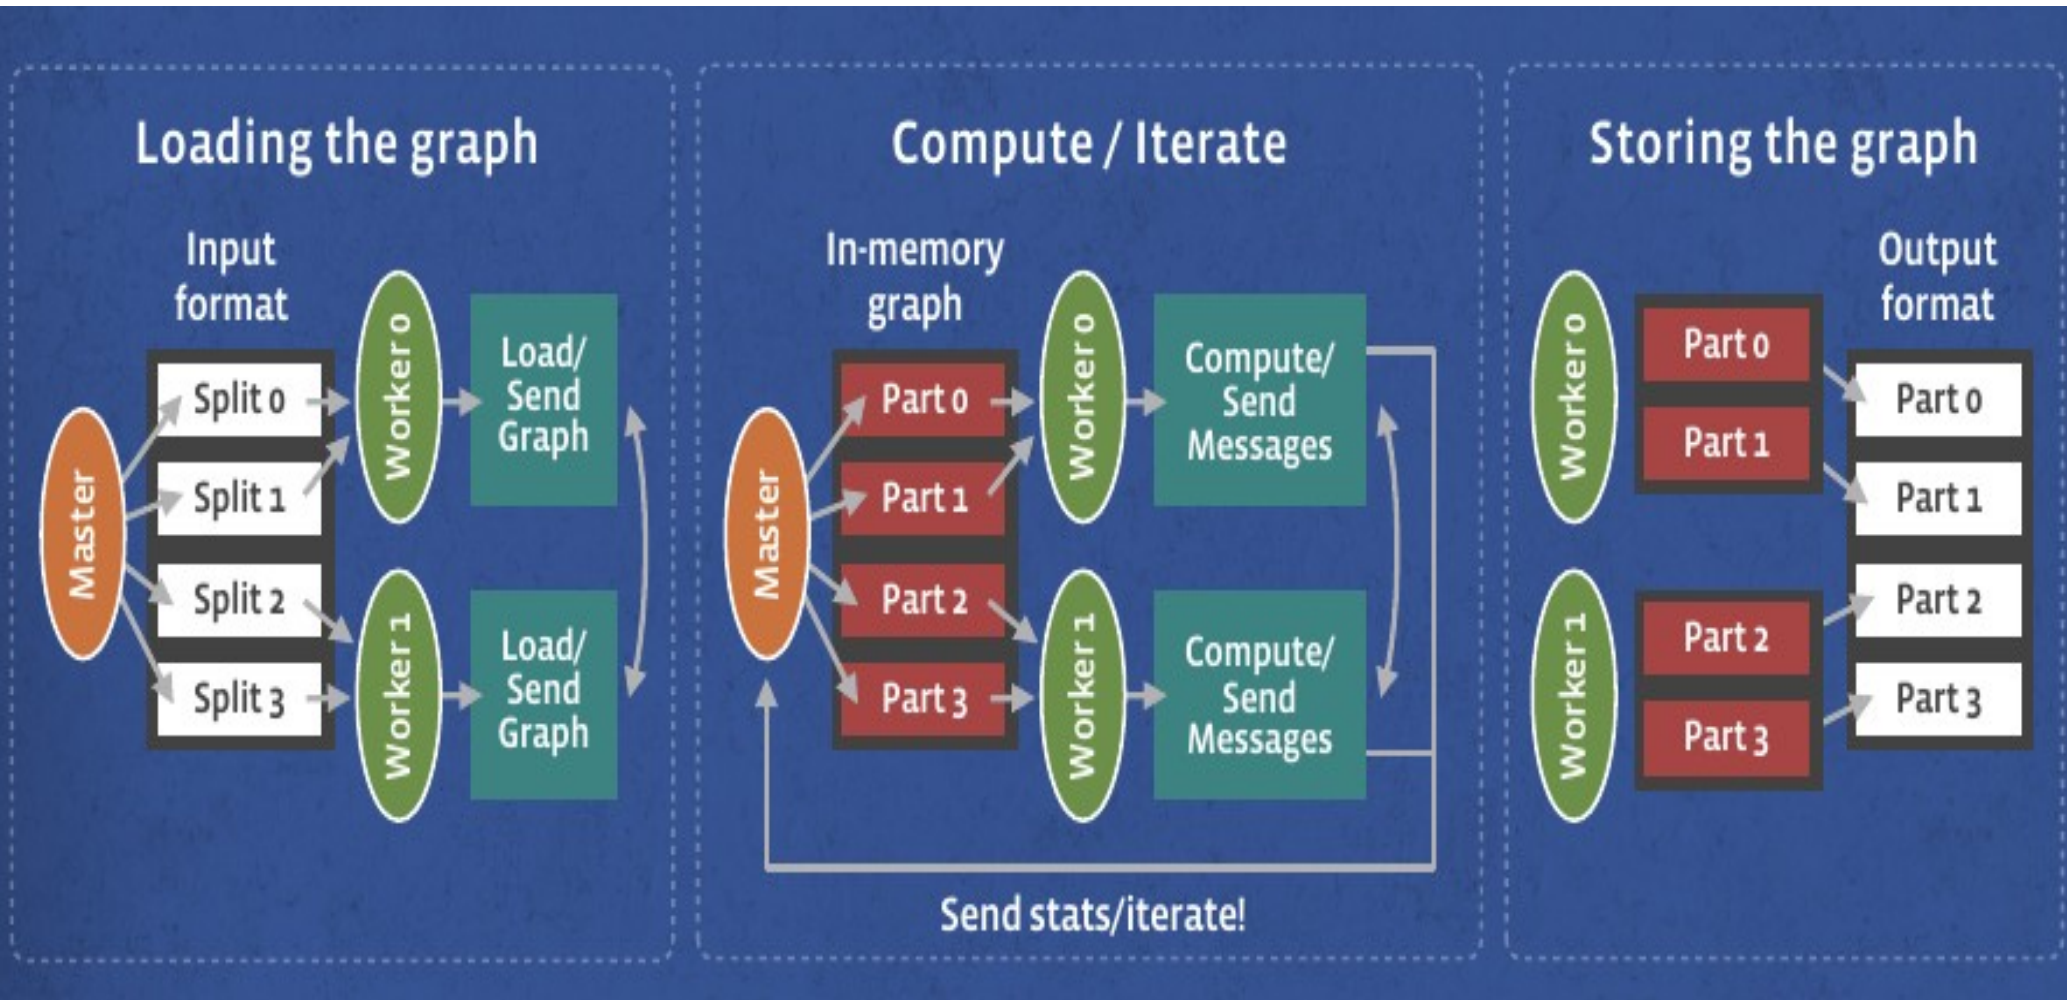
Loading the graph

Input format

Master

Split 0

Split 1

Split 2

Split 3

Worker 0

Worker 1

Load/ Send Graph

Load/ Send Graph

Compute / Iterate

In-memory graph

Master

Part 0

Part 1

Part 2

Part 3

Worker 0

Worker 1

Compute/ Send Messages

Compute/ Send Messages

Send stats/iterate!

Storing the graph

Output format

Worker 0

Worker 1

Part 0

Part 1

Part 2

Part 3

Part 0

Part 1

Part 2

Part 3